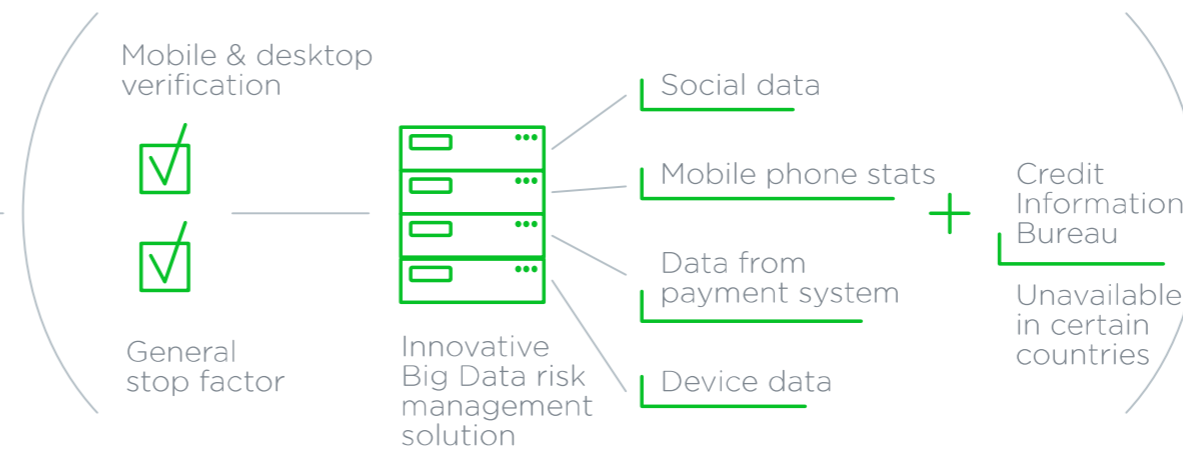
Mobile & desktop verification

General stop factor

Innovative Big Data risk management solution

Social data

Mobile phone stats

Data from payment system

Device data

+

Credit Information Bureau

Unavailable in certain countries